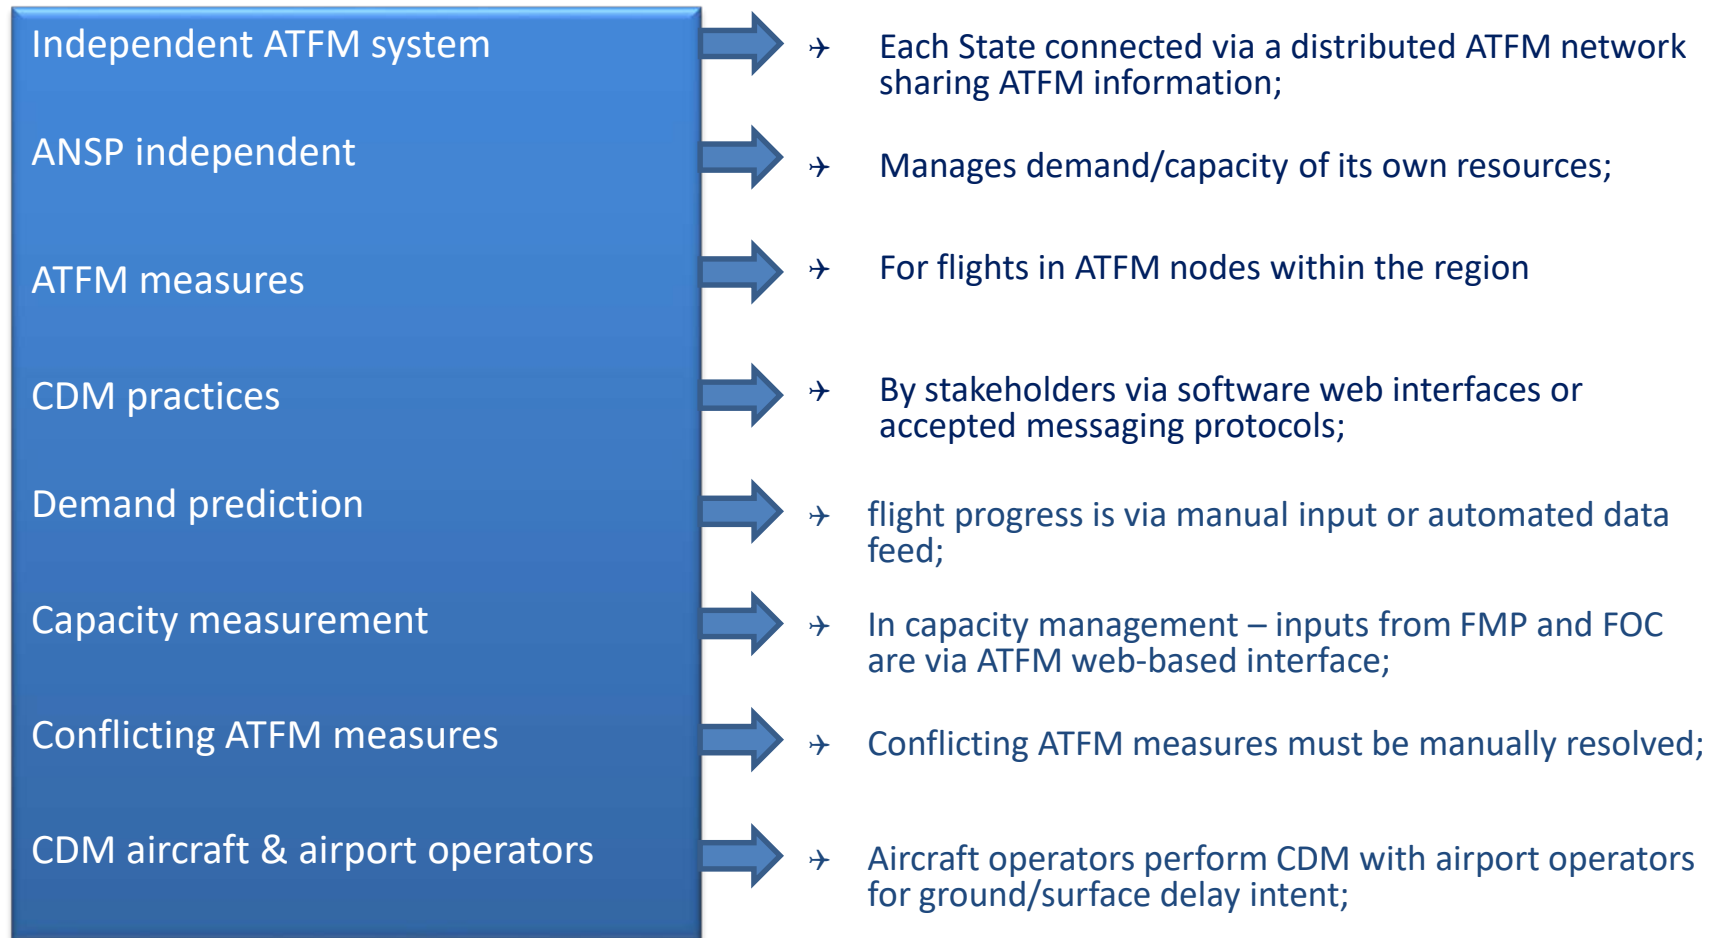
Independent ATFM system

ANSP independent

ATFM measures

CDM practices

Demand prediction

Capacity measurement

Conflicting ATFM measures

CDM aircraft & airport operators

✈ Each State connected via a distributed ATFM network sharing ATFM information;

✈ Manages demand/capacity of its own resources;

✈ For flights in ATFM nodes within the region

✈ By stakeholders via software web interfaces or accepted messaging protocols;

✈ flight progress is via manual input or automated data feed;

✈ In capacity management – inputs from FMP and FOC are via ATFM web-based interface;

✈ Conflicting ATFM measures must be manually resolved;

✈ Aircraft operators perform CDM with airport operators for ground/surface delay intent;